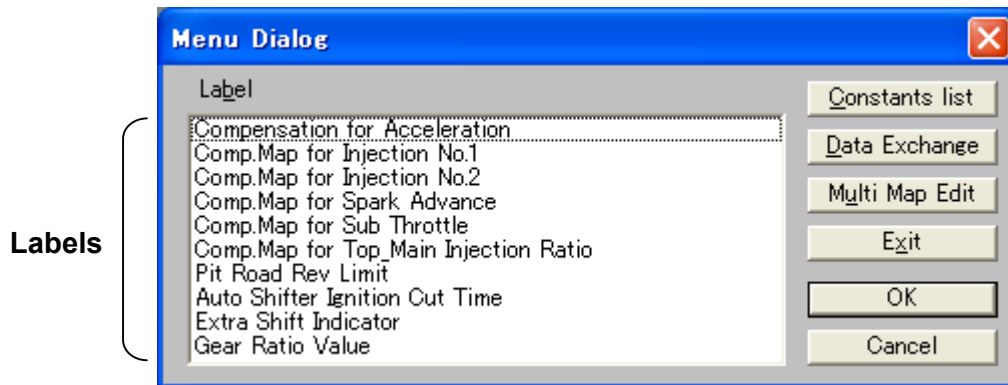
Menu Dialog

Label

Compensation for Acceleration
Comp.Map for Injection No.1
Comp.Map for Injection No.2
Comp.Map for Spark Advance
Comp.Map for Sub Throttle
Comp.Map for Top_Main Injection Ratio
Pit Road Rev Limit
Auto Shifter Ignition Cut Time
Extra Shift Indicator
Gear Ratio Value

Constants list
Data Exchange
Multi Map Edit
Exit
OK
Cancel

Labels